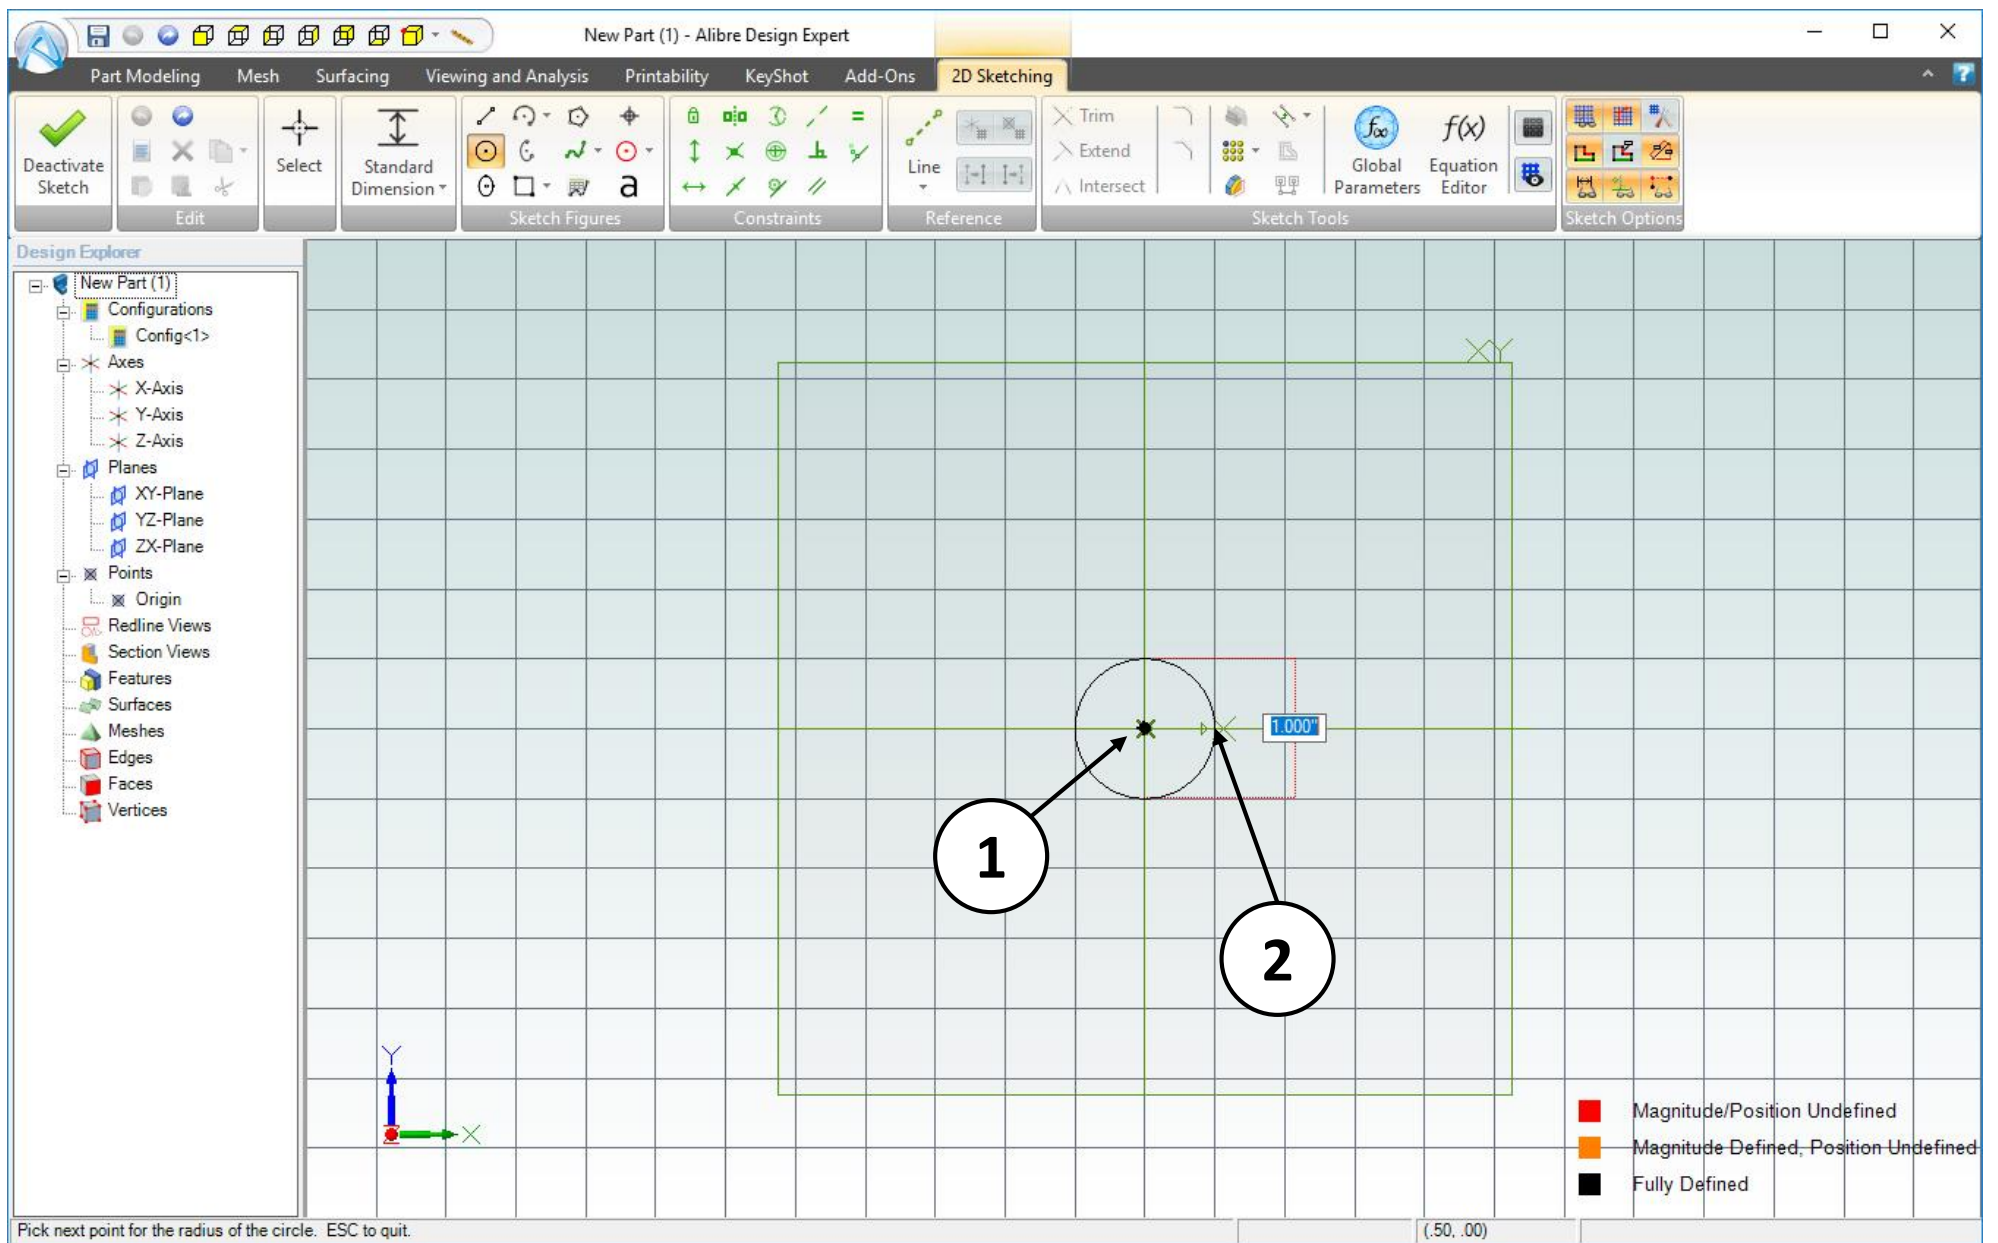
New Part (1) - Alibre Design Expert

Part Modeling
Mesh
Surfacing
Viewing and Analysis
Printability
KeyShot
Add-Ons
2D Sketching

Deactivate Sketch
Edit
Select
Standard Dimension
a
Sketch Figures
Constraints
Line
Reference
Trim
Extend
Intersect
Global Parameters
$f(x)$
Equation Editor
Sketch Tools
Sketch Options

Design Explorer
New Part (1)
Configurations
Config<1>
Axes
X-Axis
Y-Axis
Z-Axis
Planes
XY-Plane
YZ-Plane
ZX-Plane
Points
Origin
Redline Views
Section Views
Features
Surfaces
Meshes
Edges
Faces
Vertices

XY
1.000"
1
2
Y
X

Magnitude/Position Undefined
Magnitude Defined, Position Undefined
Fully Defined

Pick next point for the radius of the circle. ESC to quit.
(.50, .00)